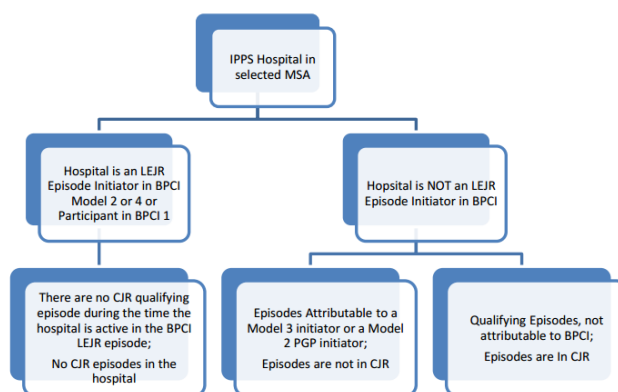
IPPS Hospital in selected MSA

Hospital is an LEJR Episode Initiator in BPCI Model 2 or 4 or Participant in BPCI 1

Hopsital is NOT an LEJR Episode Initiator in BPCI

There are no CJR qualifying episode during the time the hospital is active in the BPCI LEJR episode;

No CJR episodes in the hospital

Episodes Attributable to a Model 3 initiator or a Model 2 PGP initiator;

Episodes are not in CJR

Qualifying Episodes, not attributable to BPCI;

Episodes are In CJR